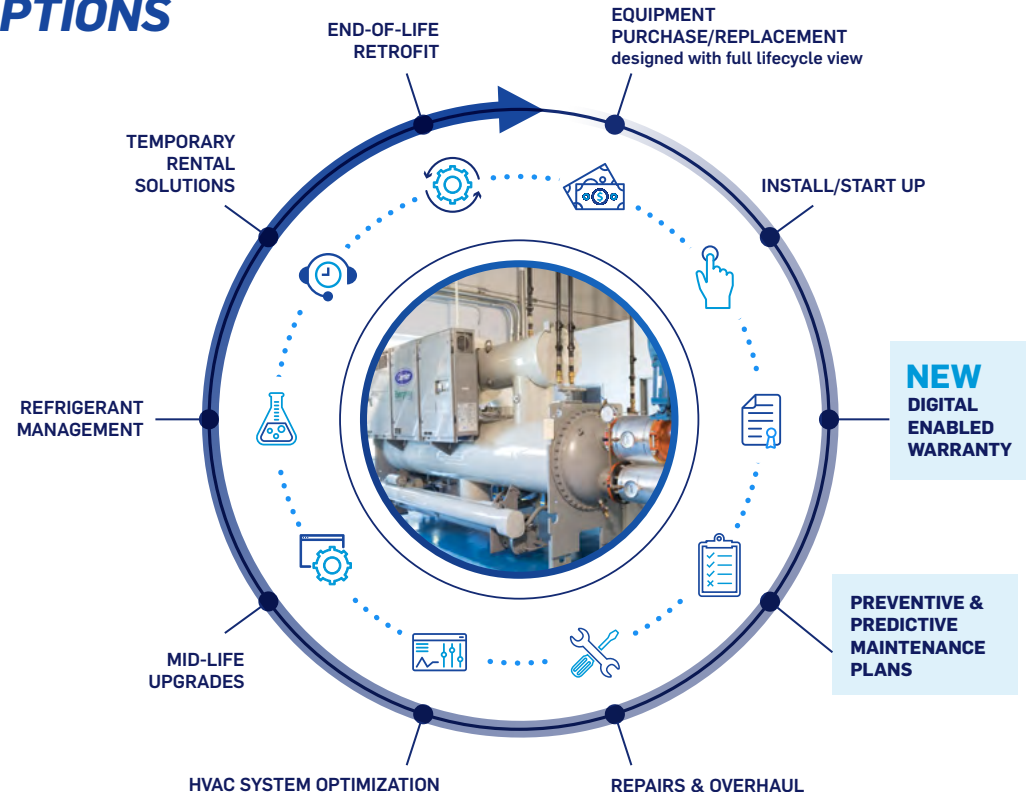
PTIONS

END-OF-LIFE RETROFIT

EQUIPMENT PURCHASE/REPLACEMENT designed with full lifecycle view

INSTALL/START UP

NEW DIGITAL ENABLED WARRANTY

PREVENTIVE & PREDICTIVE MAINTENANCE PLANS

REPAIRS & OVERHAUL

HVAC SYSTEM OPTIMIZATION

MID-LIFE UPGRADES

REFRIGERANT MANAGEMENT

TEMPORARY RENTAL SOLUTIONS